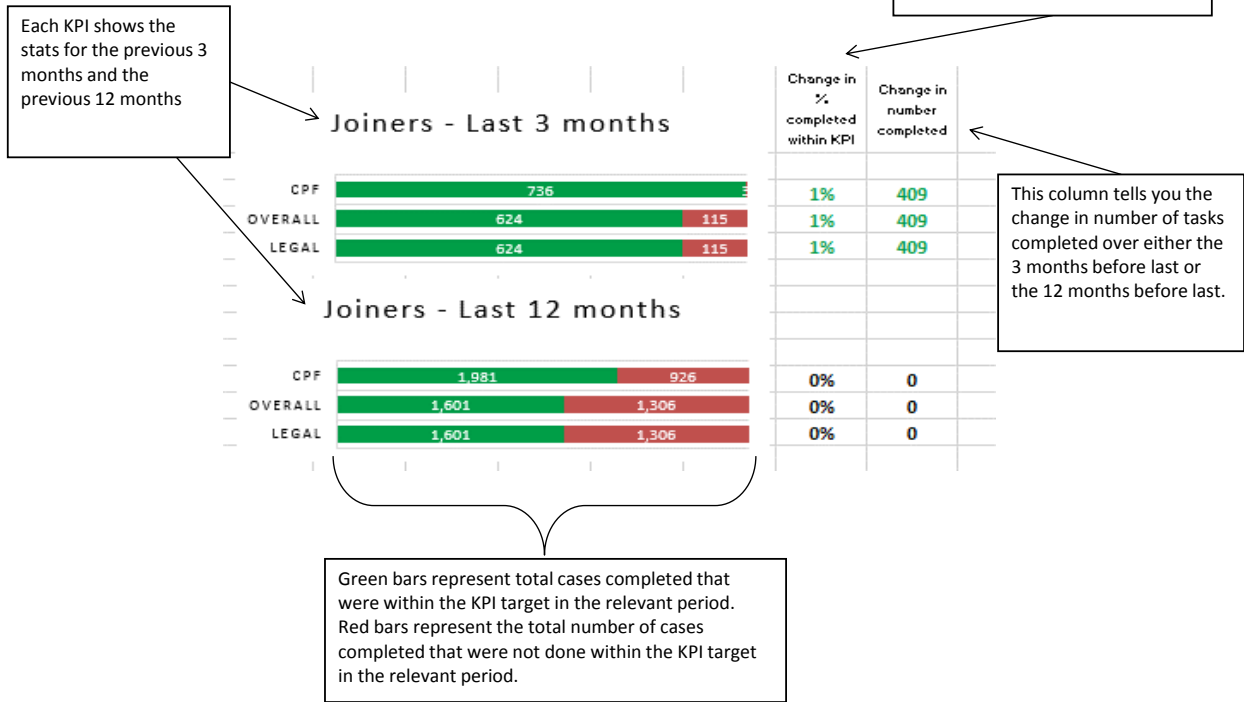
Each KPI shows the stats for the previous 3 months and the previous 12 months

Joiners - Last 3 months

| | | | Change in % completed within KPI | Change in number completed |
|---|---|---|---|---|
| CPF | 736 | 3 | 1% | 409 |
| OVERALL | 624 | 115 | 1% | 409 |
| LEGAL | 624 | 115 | 1% | 409 |

This column tells you the change in number of tasks completed over either the 3 months before last or the 12 months before last.

Joiners - Last 12 months

| | | | | |
|---|---|---|---|---|
| CPF | 1,981 | 926 | 0% | 0 |
| OVERALL | 1,601 | 1,306 | 0% | 0 |
| LEGAL | 1,601 | 1,306 | 0% | 0 |

Green bars represent total cases completed that were within the KPI target in the relevant period. Red bars represent the total number of cases completed that were not done within the KPI target in the relevant period.